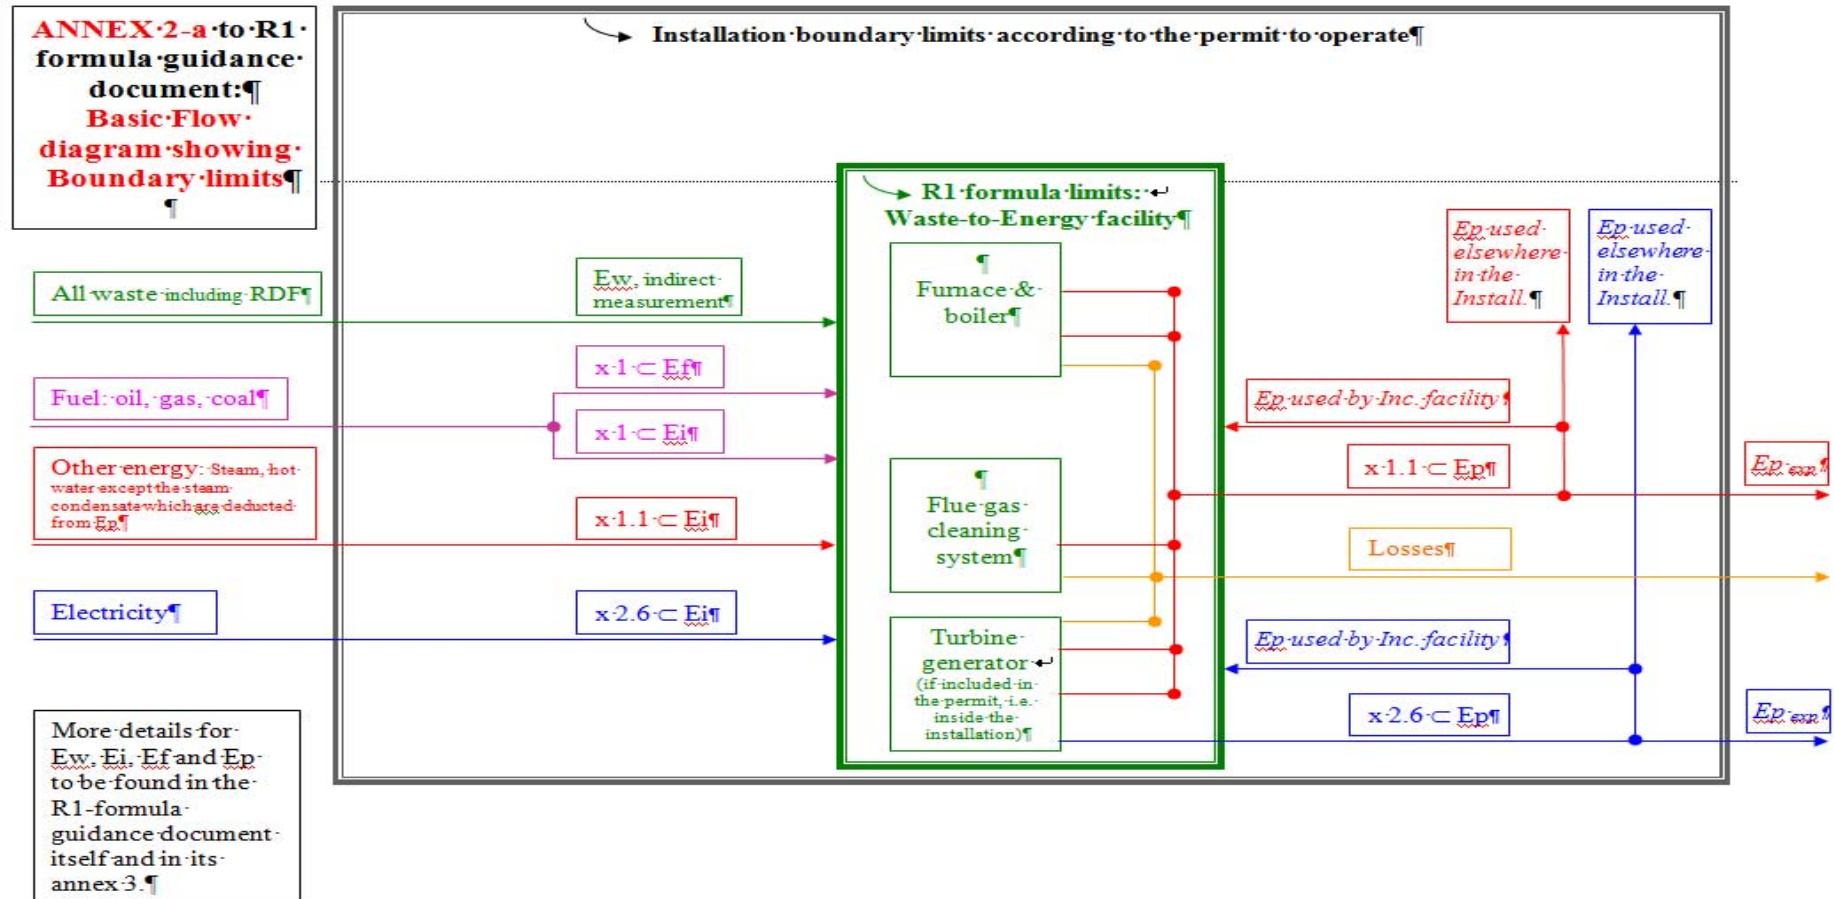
ANNEX·2-a·to·R1·formula·guidance·document:¶
Basic·Flow·diagram·showing·Boundary·limits¶
¶

Installation·boundary·limits·according·to·the·permit·to·operate¶

R1·formula·limits:·
Waste-to-Energy·facility¶

All·waste·including·RDF¶

Ew, indirect·measurement¶

Fuel:·oil,·gas,·coal¶

x·1·⊂·Ef¶

x·1·⊂·Ei¶

Other·energy:·Steam,·hot·water·except·the·steam·condensate·which·are·deducted·from·Ep¶

x·1.1·⊂·Ei¶

Electricity¶

x·2.6·⊂·Ei¶

¶
Furnace·&·boiler¶

¶
Flue·gas·cleaning·system¶

Turbine·generator·
(if·included·in·the·permit,·i.e.·inside·the·installation)¶

Ep·used·elsewhere·in·the·Install.¶

Ep·used·elsewhere·in·the·Install.¶

Ep·used·by·Inc.·facility¶

x·1.1·⊂·Ep¶

$Ep_{exp}$¶

Losses¶

Ep·used·by·Inc.·facility¶

x·2.6·⊂·Ep¶

$Ep_{exp}$¶

More·details·for·Ew,·Ei,·Ef·and·Ep·to·be·found·in·the·R1-formula·guidance·document·itself·and·in·its·annex·3.¶